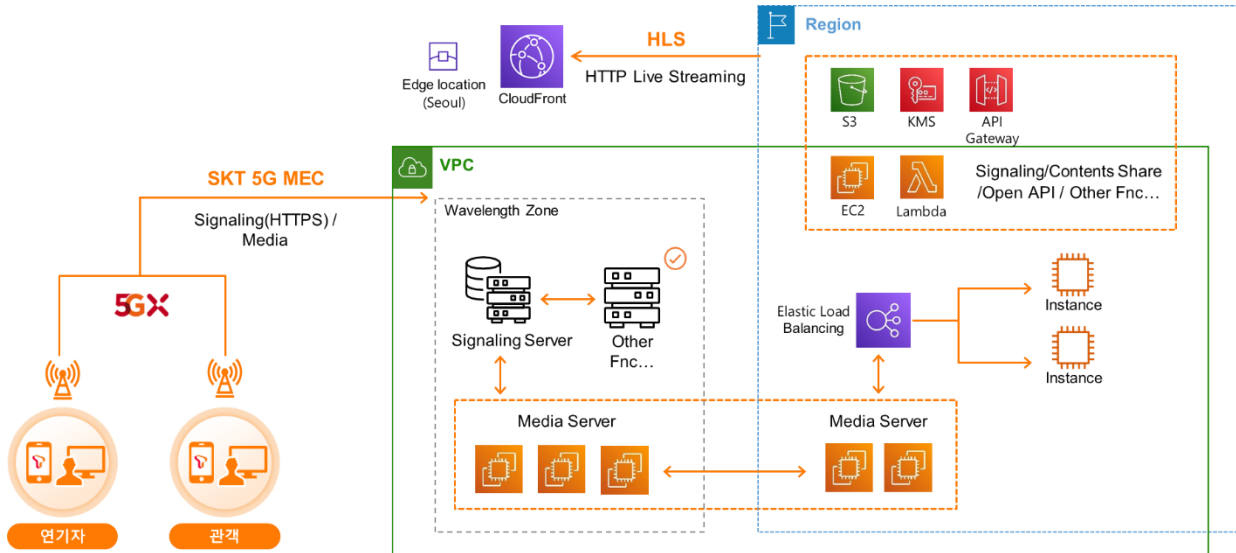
Region

HLS

HTTP Live Streaming

Edge location (Seoul)

CloudFront

S3

KMS

API Gateway

EC2

Lambda

Signaling/Contents Share /Open API / Other Fnc…

VPC

SKT 5G MEC

Signaling(HTTPS) / Media

Wavelength Zone

5GX

Signaling Server

Other Fnc…

Elastic Load Balancing

Instance

Instance

Media Server

Media Server

연기자

관객